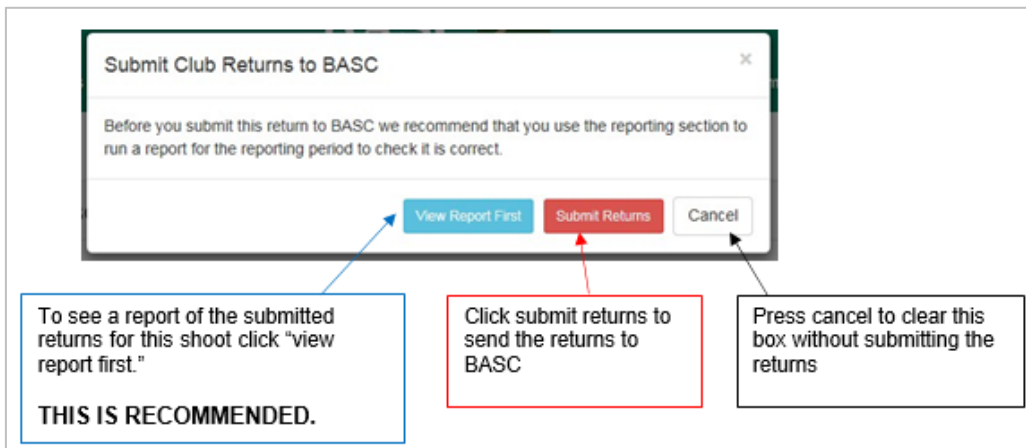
Submit Club Returns to BASC

×

Before you submit this return to BASC we recommend that you use the reporting section to run a report for the reporting period to check it is correct.

View Report First

Submit Returns

Cancel

To see a report of the submitted returns for this shoot click "view report first."

THIS IS RECOMMENDED.

Click submit returns to send the returns to BASC

Press cancel to clear this box without submitting the returns